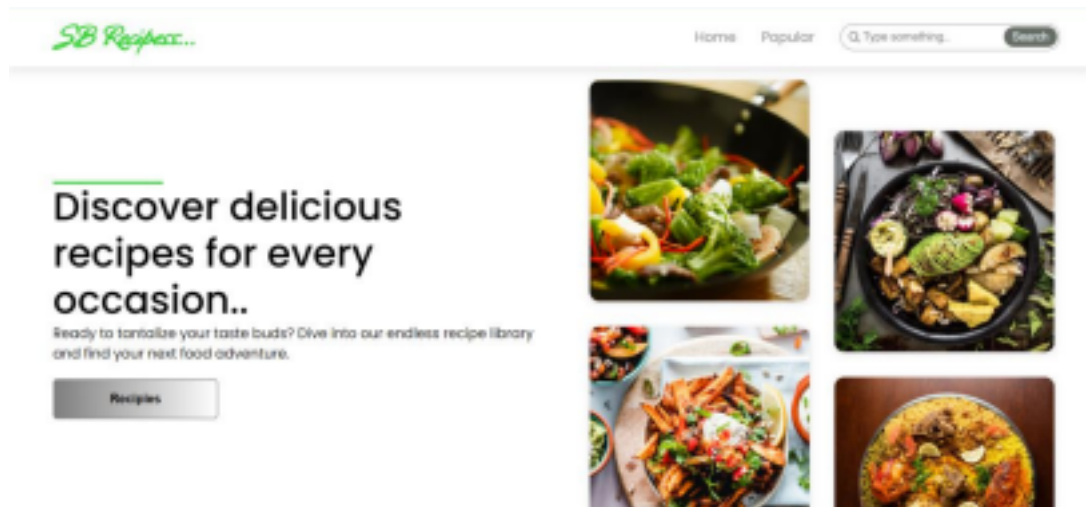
SB Recipess...

Home Popular Type something... Search

Discover delicious recipes for every occasion..

Ready to tantalize your taste buds? Dive into our endless recipe library and find your next food adventure.

Recipies